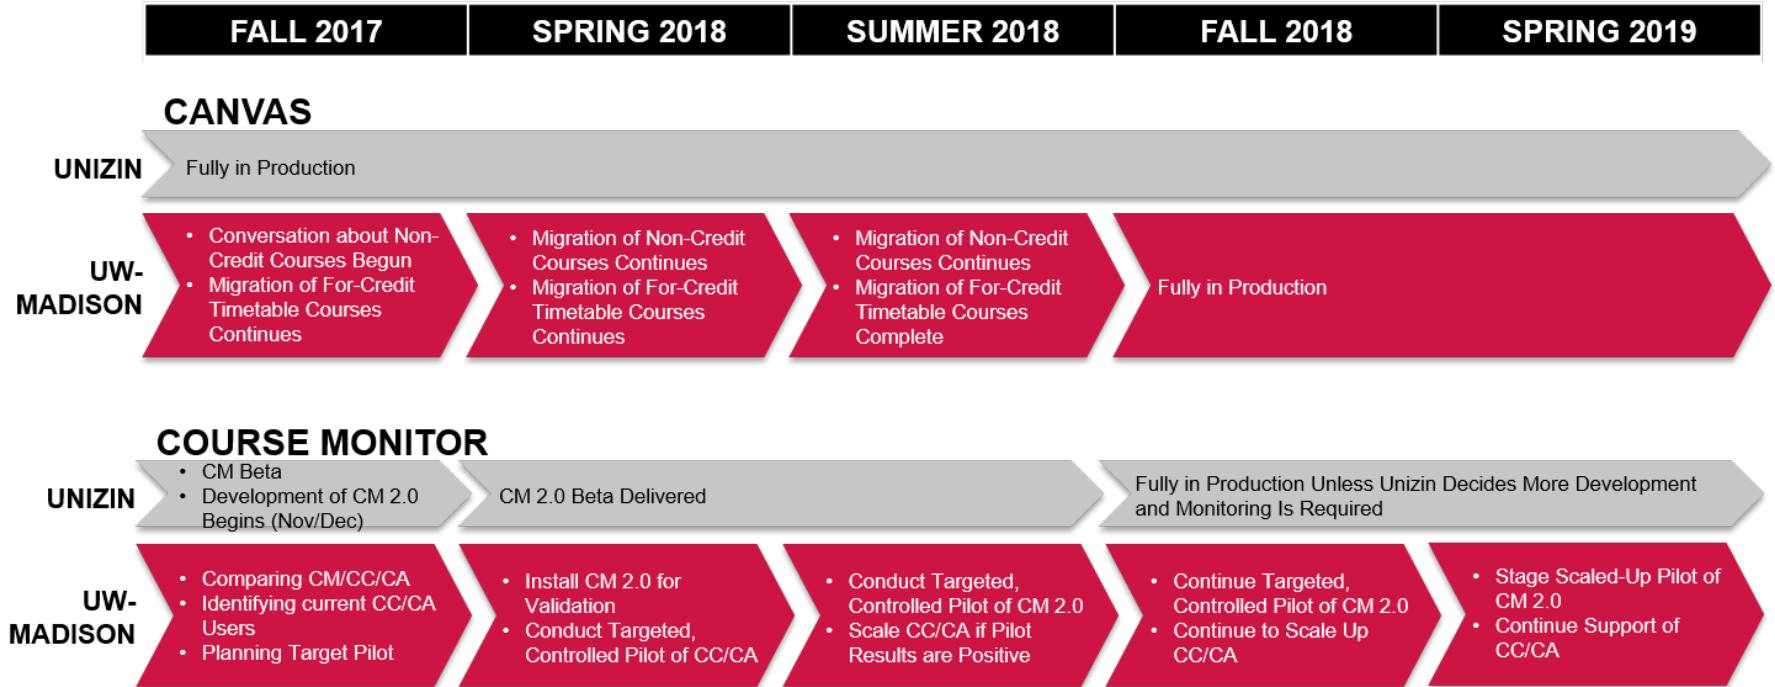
| FALL 2017 | SPRING 2018 | SUMMER 2018 | FALL 2018 | SPRING 2019 |
|---|---|---|---|---|

CANVAS

UNIZIN

Fully in Production

UW-MADISON

- Conversation about Non-Credit Courses Begun
- Migration of For-Credit Timetable Courses Continues

- Migration of Non-Credit Courses Continues
- Migration of For-Credit Timetable Courses Continues

- Migration of Non-Credit Courses Continues
- Migration of For-Credit Timetable Courses Complete

Fully in Production

COURSE MONITOR

UNIZIN

- CM Beta
- Development of CM 2.0 Begins (Nov/Dec)

CM 2.0 Beta Delivered

Fully in Production Unless Unizin Decides More Development and Monitoring Is Required

UW-MADISON

- Comparing CM/CC/CA
- Identifying current CC/CA Users
- Planning Target Pilot

- Install CM 2.0 for Validation
- Conduct Targeted, Controlled Pilot of CC/CA

- Conduct Targeted, Controlled Pilot of CM 2.0
- Scale CC/CA if Pilot Results are Positive

- Continue Targeted, Controlled Pilot of CM 2.0
- Continue to Scale Up CC/CA

- Stage Scaled-Up Pilot of CM 2.0
- Continue Support of CC/CA